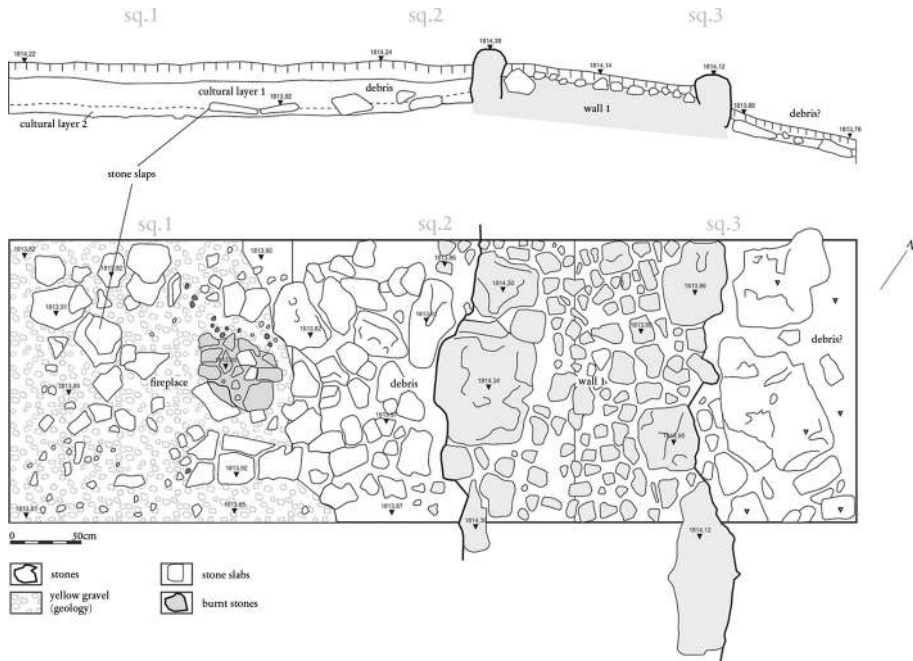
sq.1 sq.2 sq.3

1814.22 1814.24 1814.38 1814.14 1814.12

cultural layer 1 1813.92 debris

cultural layer 2

wall 1

1813.80 debris? 1813.78

stone slaps

sq.1 sq.2 sq.3

1813.82 1813.90 1813.95

1813.92 1814.30 1813.86

1813.91 1813.83 1813.97

1813.95

fireplace 1814.34 wall 1 debris?

1813.85 debris

1813.91 1814.35

1813.92

1813.91 1813.85 1813.97 1814.3 1814.12

0 50cm

stones stone slabs

yellow gravel (geology) burnt stones